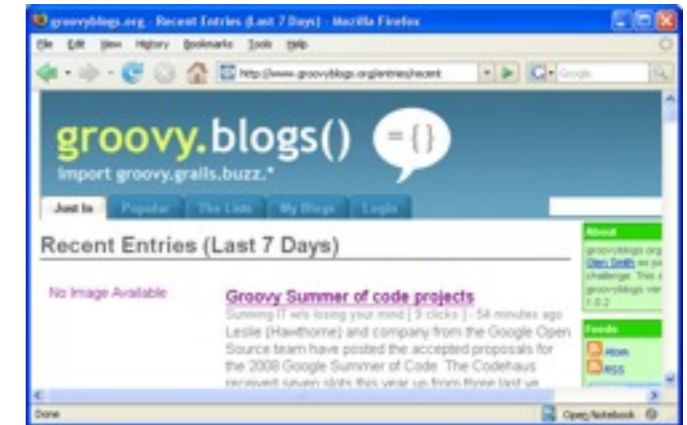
groovyblogs.org - Recent Entries (Last 7 Days) - Mozilla Firefox

File Edit View History Bookmarks Tools Help

http://www.groovyblogs.org/entries/recent

Google

groovy.blogs()

={}

import groovy.grails.buzz.*

Just In | Popular | The Lists | My Blogs | Login

Recent Entries (Last 7 Days)

No Image Available

Groovy Summer of code projects

Swinging IT w/o losing your mind [ 9 clicks ] - 54 minutes ago

Leslie (Hawthorne) and company from the Google Open Source team have posted the accepted proposals for the 2008 Google Summer of Code. The Codehaus received seven slots this year up from three last ye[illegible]

About

groovyblogs.org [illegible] Glen Smith as p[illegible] challenge. This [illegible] groovyblogs ver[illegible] 1.0.2

Feeds

Atom

RSS

Done

Open Notebook